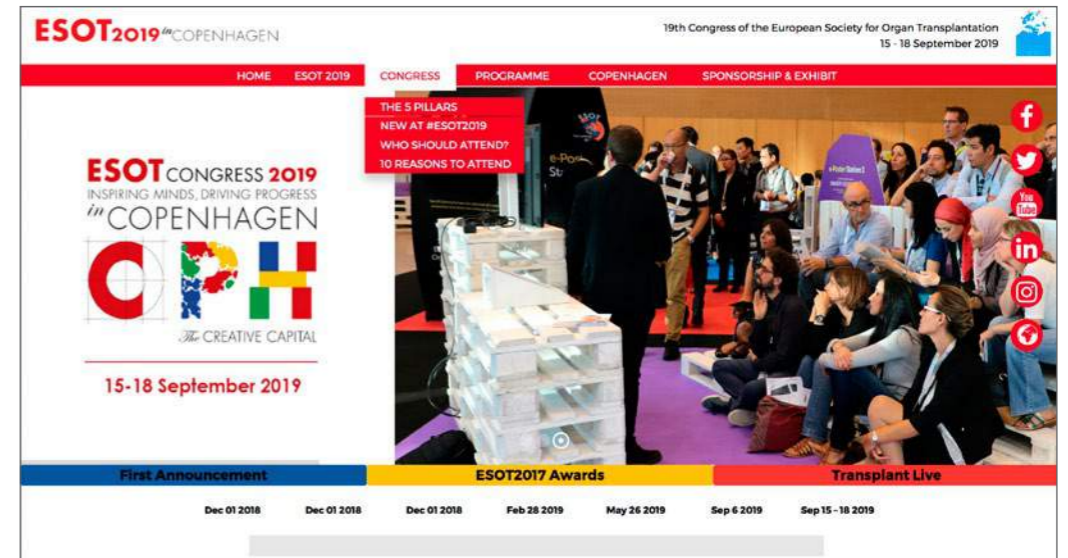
ESOT2019 in COPENHAGEN

19th Congress of the European Society for Organ Transplantation
15 - 18 September 2019

HOME ESOT 2019 CONGRESS PROGRAMME COPENHAGEN SPONSORSHIP & EXHIBIT

THE 5 PILLARS
NEW AT #ESOT2019
WHO SHOULD ATTEND?
10 REASONS TO ATTEND

ESOT CONGRESS 2019
INSPIRING MINDS, DRIVING PROGRESS
in COPENHAGEN

CPH

The CREATIVE CAPITAL

15-18 September 2019

e-Poster Station

First Announcement
ESOT2017 Awards
Transplant Live

Dec 01 2018 Dec 01 2018 Dec 01 2018 Feb 28 2019 May 26 2019 Sep 6 2019 Sep 15 - 18 2019